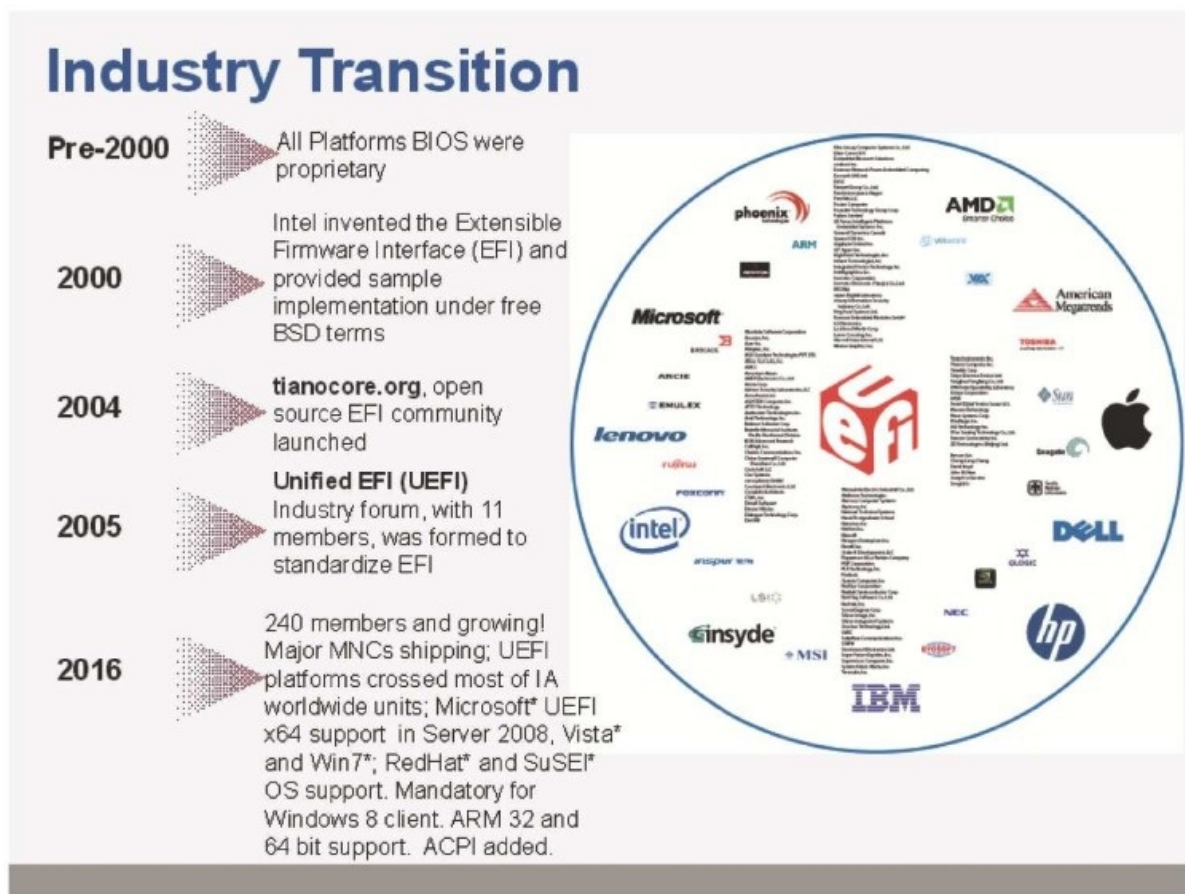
Industry Transition

Pre-2000 All Platforms BIOS were proprietary

2000 Intel invented the Extensible Firmware Interface (EFI) and provided sample implementation under free BSD terms

2004 tianocore.org, open source EFI community launched

2005 Unified EFI (UEFI) Industry forum, with 11 members, was formed to standardize EFI

2016 240 members and growing! Major MNCs shipping; UEFI platforms crossed most of IA worldwide units; Microsoft* UEFI x64 support in Server 2008, Vista* and Win7*; RedHat* and SuSEI* OS support. Mandatory for Windows 8 client. ARM 32 and 64 bit support. ACPI added.

phoenix
ARM
AMD
Smarter Choice
American Megatrends
TOSHIBA
Microsoft
ARCIE
EMULEX
lenovo
FUJITSU
FOXCONN
intel
inspur
LSI
insyde
MSI
IBM
NEC
hp
DELL
QLOGIC
Sun
Seagate
UEFI